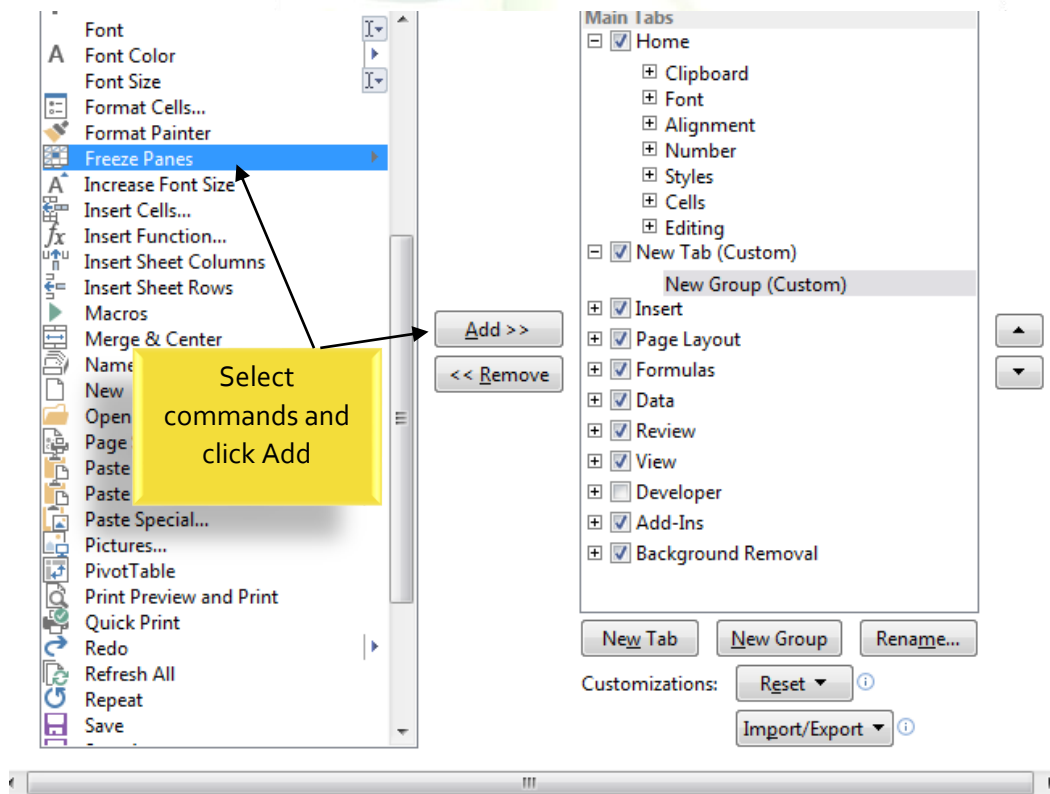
Font
Font Color
Font Size
Format Cells...
Format Painter
Freeze Panes
Increase Font Size
Insert Cells...
Insert Function...
Insert Sheet Columns
Insert Sheet Rows
Macros
Merge & Center
Name
New
Open
Page
Paste
Paste
Paste Special...
Pictures...
PivotTable
Print Preview and Print
Quick Print
Redo
Refresh All
Repeat
Save

Select commands and click Add

Add >>
<< Remove

Main Tabs
Home
Clipboard
Font
Alignment
Number
Styles
Cells
Editing
New Tab (Custom)
New Group (Custom)
Insert
Page Layout
Formulas
Data
Review
View
Developer
Add-Ins
Background Removal

New Tab
New Group
Rename...
Customizations:
Reset
Import/Export